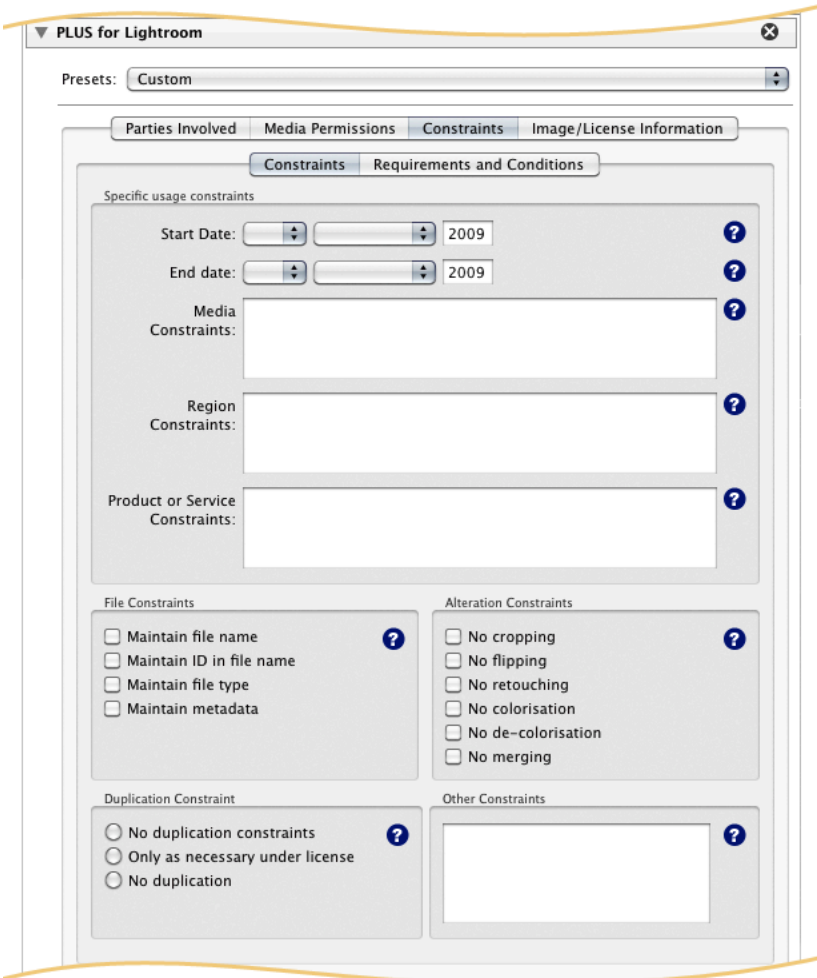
PLUS for Lightroom

Presets: Custom

Parties Involved | Media Permissions | Constraints | Image/License Information

Constraints | Requirements and Conditions

Specific usage constraints

Start Date: 2009 ?

End date: 2009 ?

Media Constraints: ?

Region Constraints: ?

Product or Service Constraints: ?

File Constraints

Maintain file name ?
Maintain ID in file name
Maintain file type
Maintain metadata

Alteration Constraints

No cropping ?
No flipping
No retouching
No colorisation
No de-colorisation
No merging

Duplication Constraint

No duplication constraints ?
Only as necessary under license
No duplication

Other Constraints
?